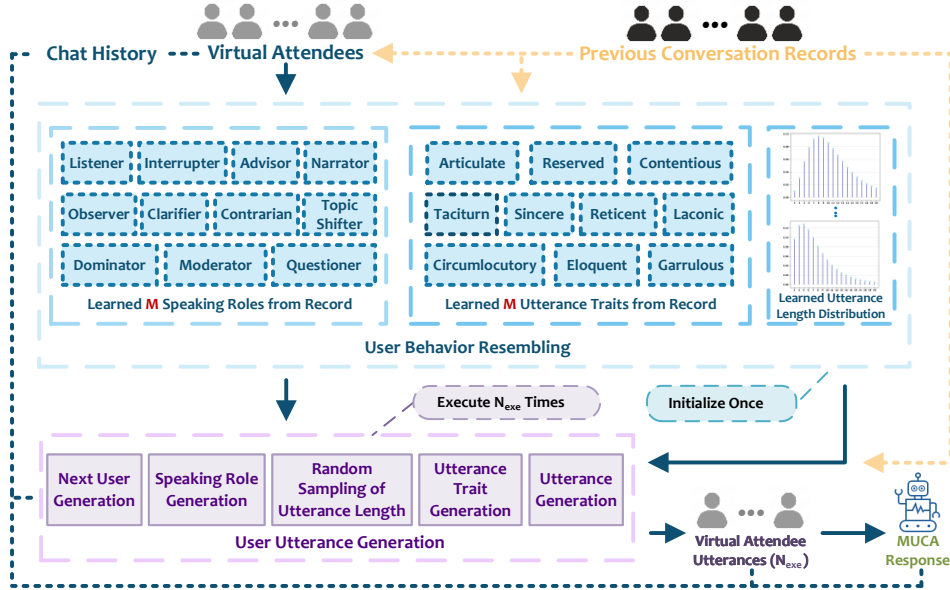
Chat History
Virtual Attendees
Previous Conversation Records

Listener
Interrupter
Advisor
Narrator
Observer
Clarifier
Contrarian
Topic Shifter
Dominator
Moderator
Questioner
Learned M Speaking Roles from Record

Articulate
Reserved
Contentious
Taciturn
Sincere
Reticent
Laconic
Circumlocutory
Eloquent
Garrulous
Learned M Utterance Traits from Record

Learned Utterance Length Distribution

User Behavior Resembling

Execute $N_{exe}$ Times
Initialize Once

Next User Generation
Speaking Role Generation
Random Sampling of Utterance Length
Utterance Trait Generation
Utterance Generation
User Utterance Generation

Virtual Attendee Utterances ($N_{exe}$)
MUCA Response